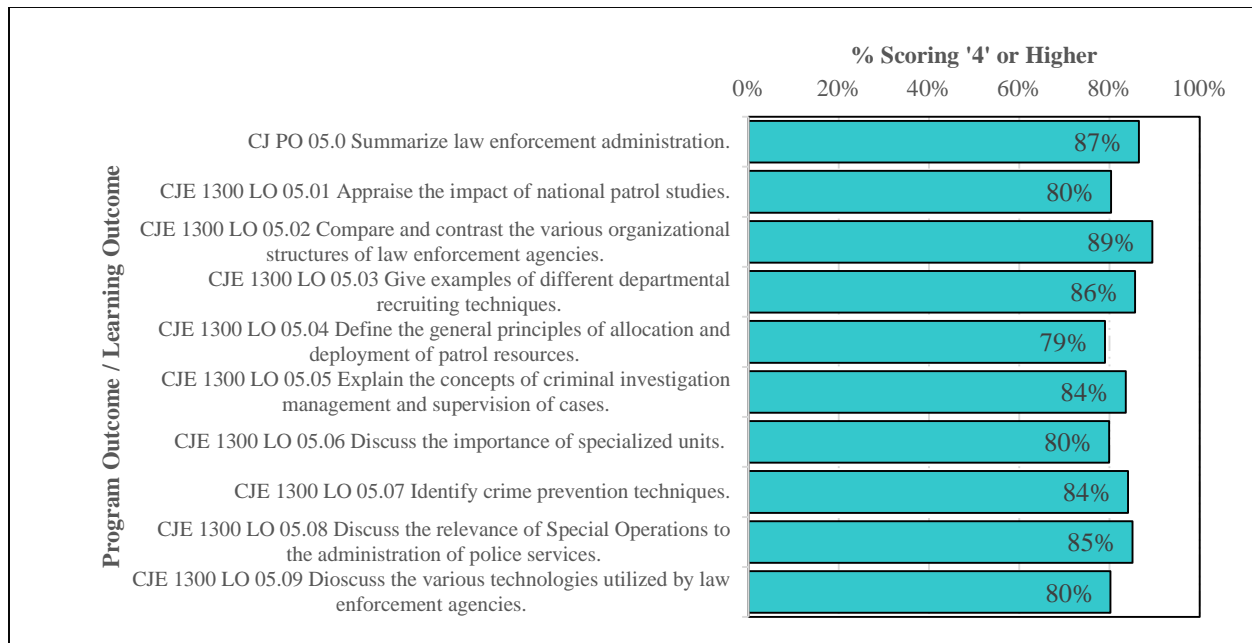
% Scoring '4' or Higher

0% 20% 40% 60% 80% 100%

Program Outcome / Learning Outcome

| Outcome | % Scoring '4' or Higher |
|---|---|
| CJ PO 05.0 Summarize law enforcement administration. | 87% |
| CJE 1300 LO 05.01 Appraise the impact of national patrol studies. | 80% |
| CJE 1300 LO 05.02 Compare and contrast the various organizational structures of law enforcement agencies. | 89% |
| CJE 1300 LO 05.03 Give examples of different departmental recruiting techniques. | 86% |
| CJE 1300 LO 05.04 Define the general principles of allocation and deployment of patrol resources. | 79% |
| CJE 1300 LO 05.05 Explain the concepts of criminal investigation management and supervision of cases. | 84% |
| CJE 1300 LO 05.06 Discuss the importance of specialized units. | 80% |
| CJE 1300 LO 05.07 Identify crime prevention techniques. | 84% |
| CJE 1300 LO 05.08 Discuss the relevance of Special Operations to the administration of police services. | 85% |
| CJE 1300 LO 05.09 Dioscuss the various technologies utilized by law enforcement agencies. | 80% |